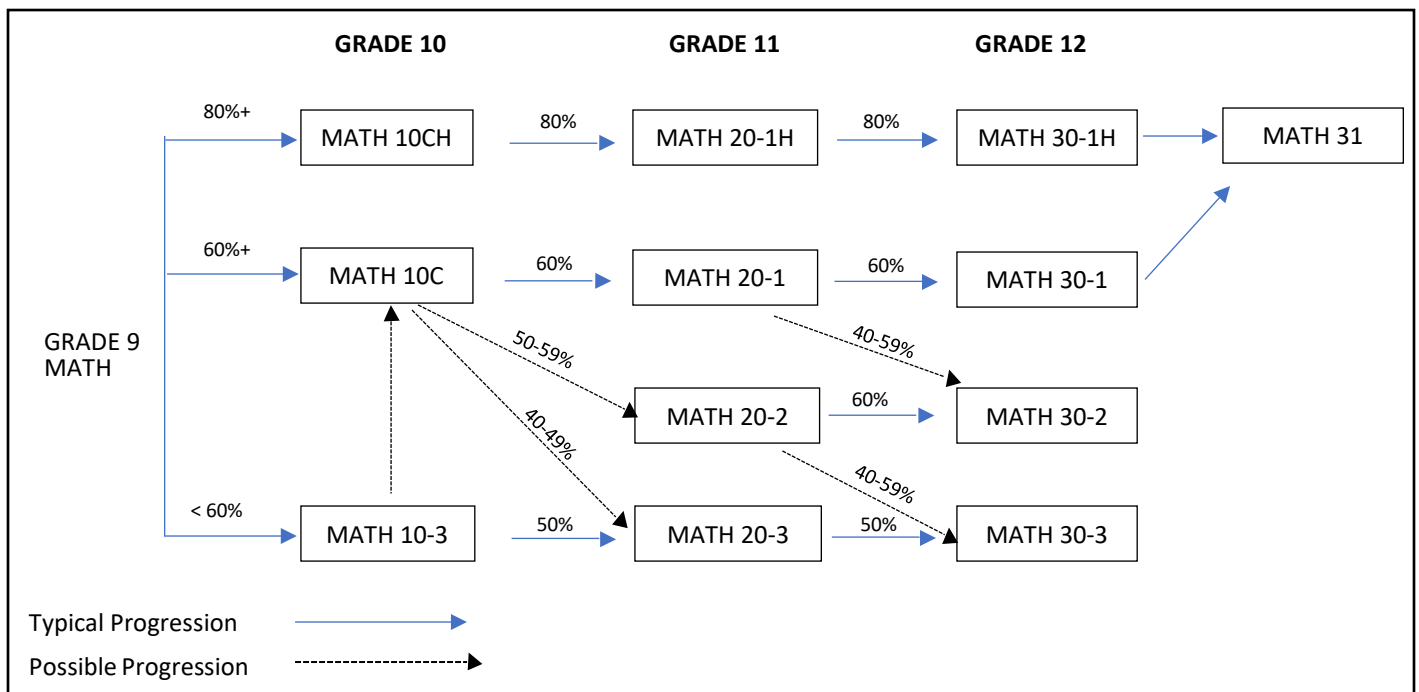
GRADE 10

GRADE 11

GRADE 12

80%+

MATH 10CH

80%

MATH 20-1H

80%

MATH 30-1H

MATH 31

60%+

MATH 10C

60%

MATH 20-1

60%

MATH 30-1

GRADE 9 MATH

50-59%

40-59%

40-49%

MATH 20-2

60%

MATH 30-2

40-59%

< 60%

MATH 10-3

50%

MATH 20-3

50%

MATH 30-3

Typical Progression

Possible Progression